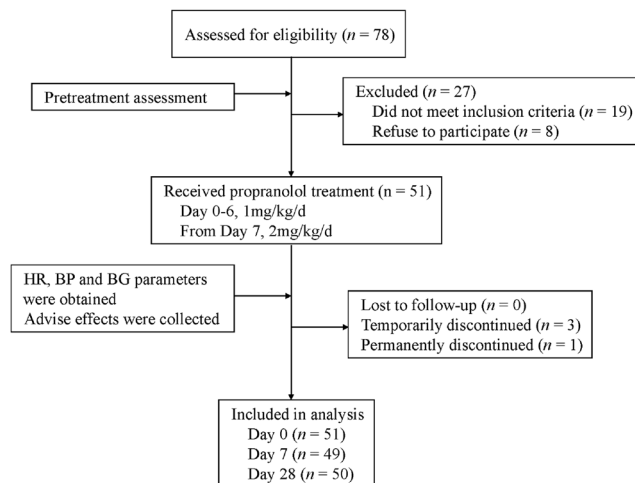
Assessed for eligibility ($n$ = 78)

Pretreatment assessment

Excluded ($n$ = 27)
Did not meet inclusion criteria ($n$ = 19)
Refuse to participate ($n$ = 8)

Received propranolol treatment (n = 51)
Day 0-6, 1mg/kg/d
From Day 7, 2mg/kg/d

HR, BP and BG parameters were obtained
Advise effects were collected

Lost to follow-up ($n$ = 0)
Temporarily discontinued ($n$ = 3)
Permanently discontinued ($n$ = 1)

Included in analysis
Day 0 ($n$ = 51)
Day 7 ($n$ = 49)
Day 28 ($n$ = 50)